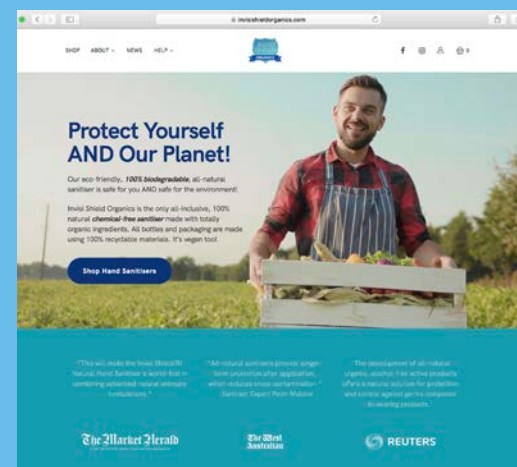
invisishieldorganics.com

SHOP ABOUT NEWS HELP

Protect Yourself AND Our Planet!

Our eco-friendly, *100% biodegradable*, all-natural sanitiser is safe for you AND safe for the environment!

Invisi Shield Organics is the only all-inclusive, 100% natural *chemical-free sanitiser* made with totally organic ingredients. All bottles and packaging are made using 100% recyclable materials. It's vegan too!

Shop Hand Sanitisers

"This will make the Invisi Shield® Natural Hand Sanitiser a world-first in combining advanced natural antiviral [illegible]."

"All-natural sanitisers provide longer-term protection after application, which reduces cross contamination." - Sanitiser Expert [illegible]

"The development of all-natural, organic, alcohol-free active products offers a natural solution for protection and control against germs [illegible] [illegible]."

The Market Herald

The West Australian

REUTERS